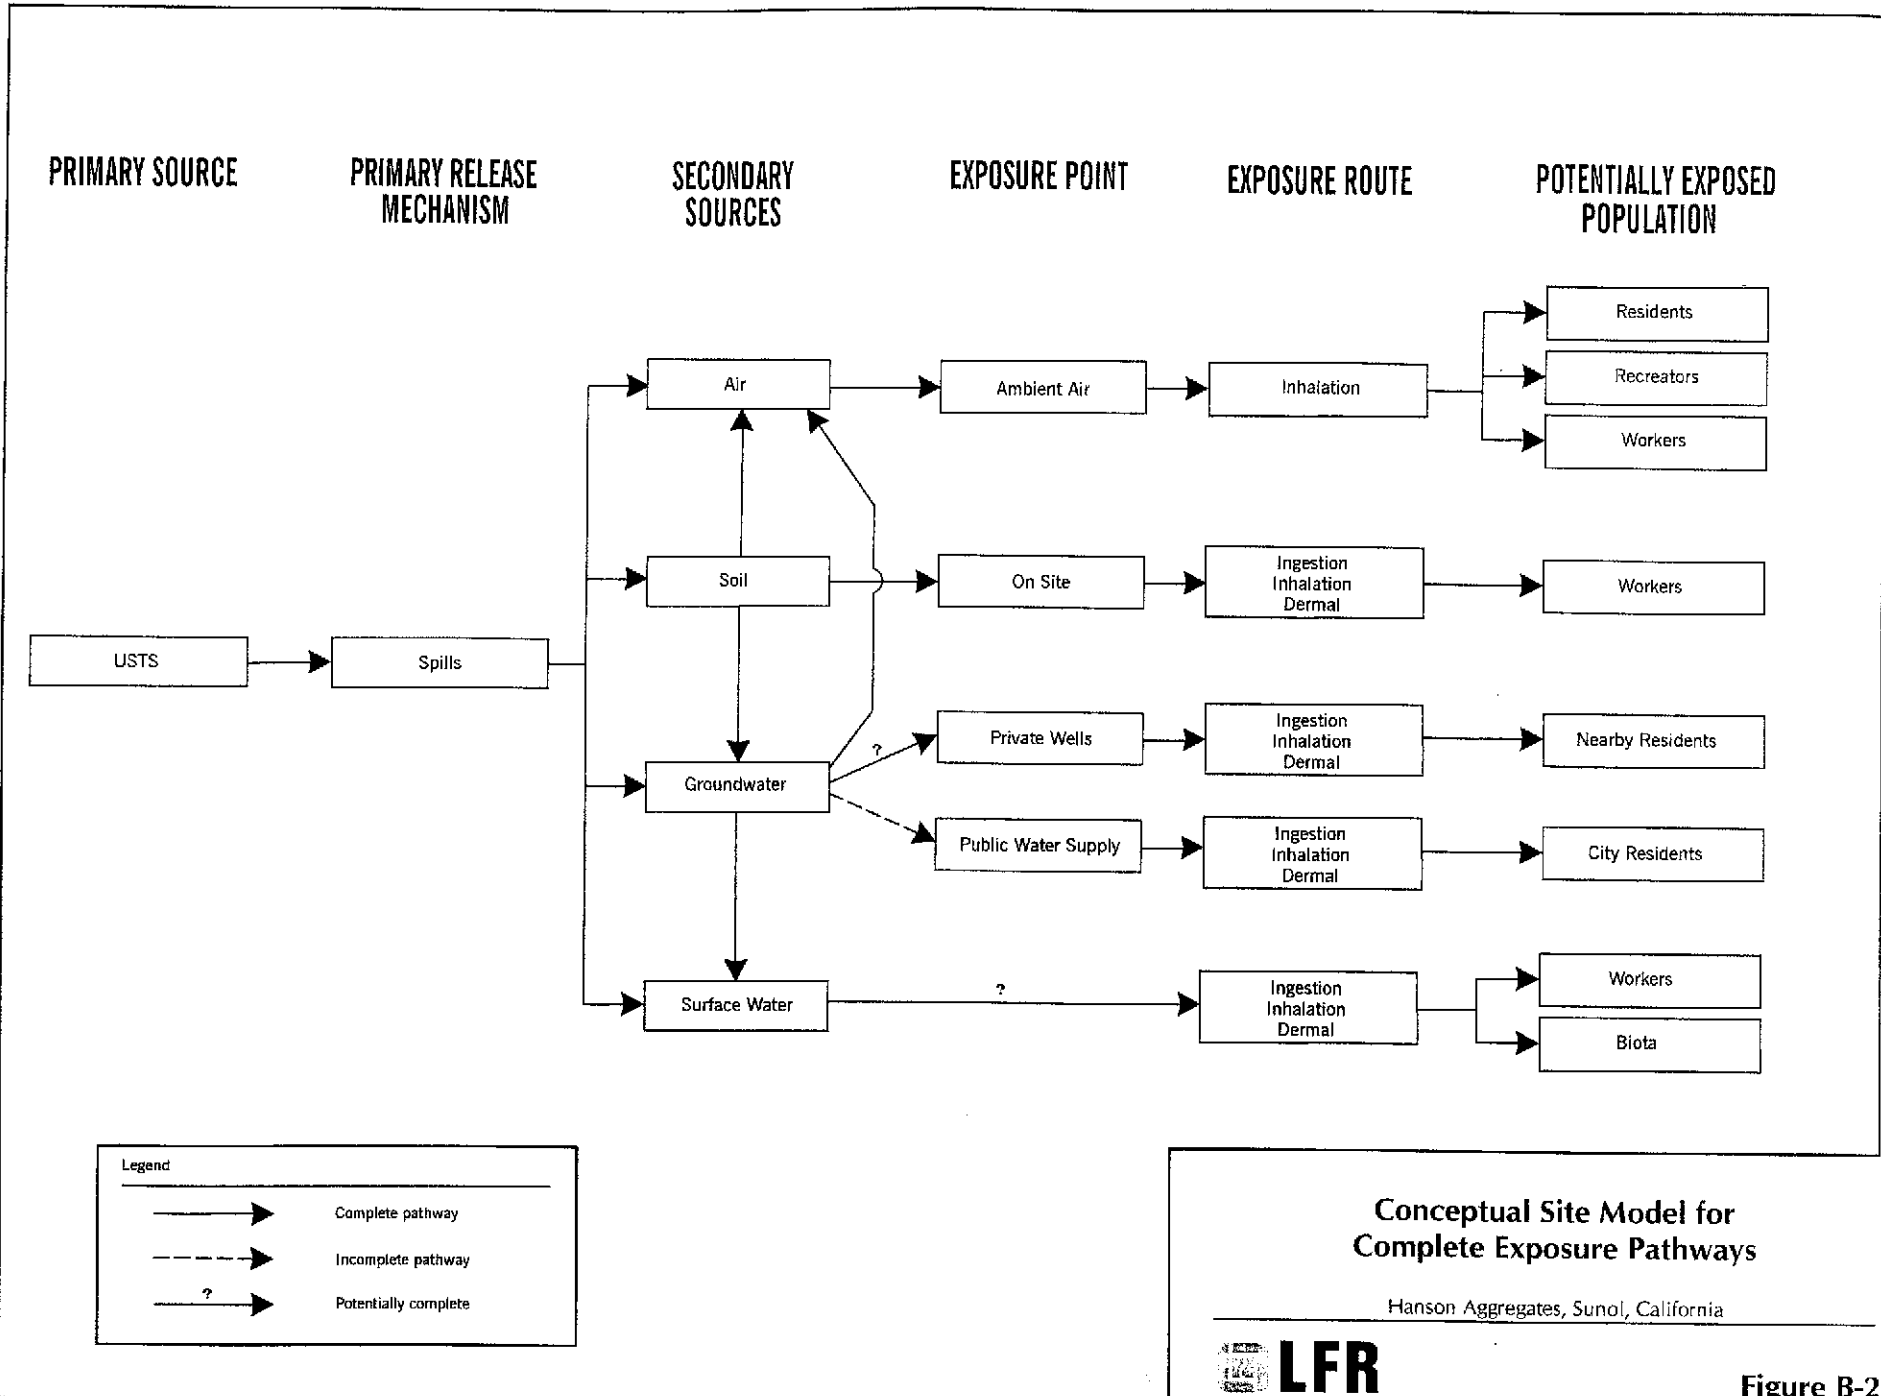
PRIMARY SOURCE

PRIMARY RELEASE MECHANISM

SECONDARY SOURCES

EXPOSURE POINT

EXPOSURE ROUTE

POTENTIALLY EXPOSED POPULATION

Residents

Recreators

Workers

Air

Ambient Air

Inhalation

Soil

On Site

Ingestion
Inhalation
Dermal

Workers

USTS

Spills

Private Wells

?

Ingestion
Inhalation
Dermal

Nearby Residents

Groundwater

Public Water Supply

Ingestion
Inhalation
Dermal

City Residents

Workers

Surface Water

?

Ingestion
Inhalation
Dermal

Biota

Legend

Complete pathway

Incomplete pathway

?

Potentially complete

Conceptual Site Model for Complete Exposure Pathways

Hanson Aggregates, Sunol, California

LFR

Figure B-2